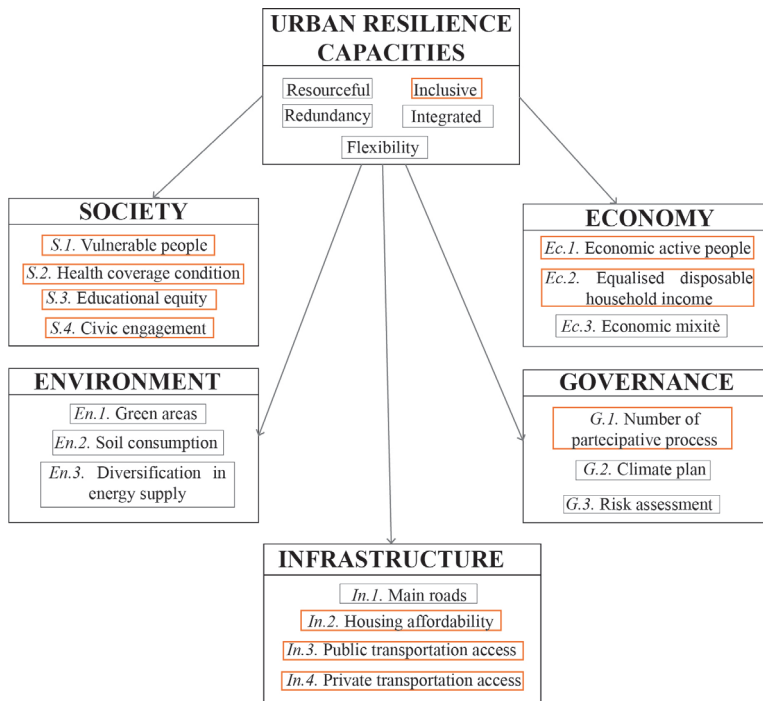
URBAN RESILIENCE CAPACITIES

Resourceful

Inclusive

Redundancy

Integrated

Flexibility

SOCIETY

S.1. Vulnerable people

S.2. Health coverage condition

S.3. Educational equity

S.4. Civic engagement

ECONOMY

Ec.1. Economic active people

Ec.2. Equalised disposable household income

Ec.3. Economic mixitè

ENVIRONMENT

En.1. Green areas

En.2. Soil consumption

En.3. Diversification in energy supply

GOVERNANCE

G.1. Number of partecipative process

G.2. Climate plan

G.3. Risk assessment

INFRASTRUCTURE

In.1. Main roads

In.2. Housing affordability

In.3. Public transportation access

In.4. Private transportation access